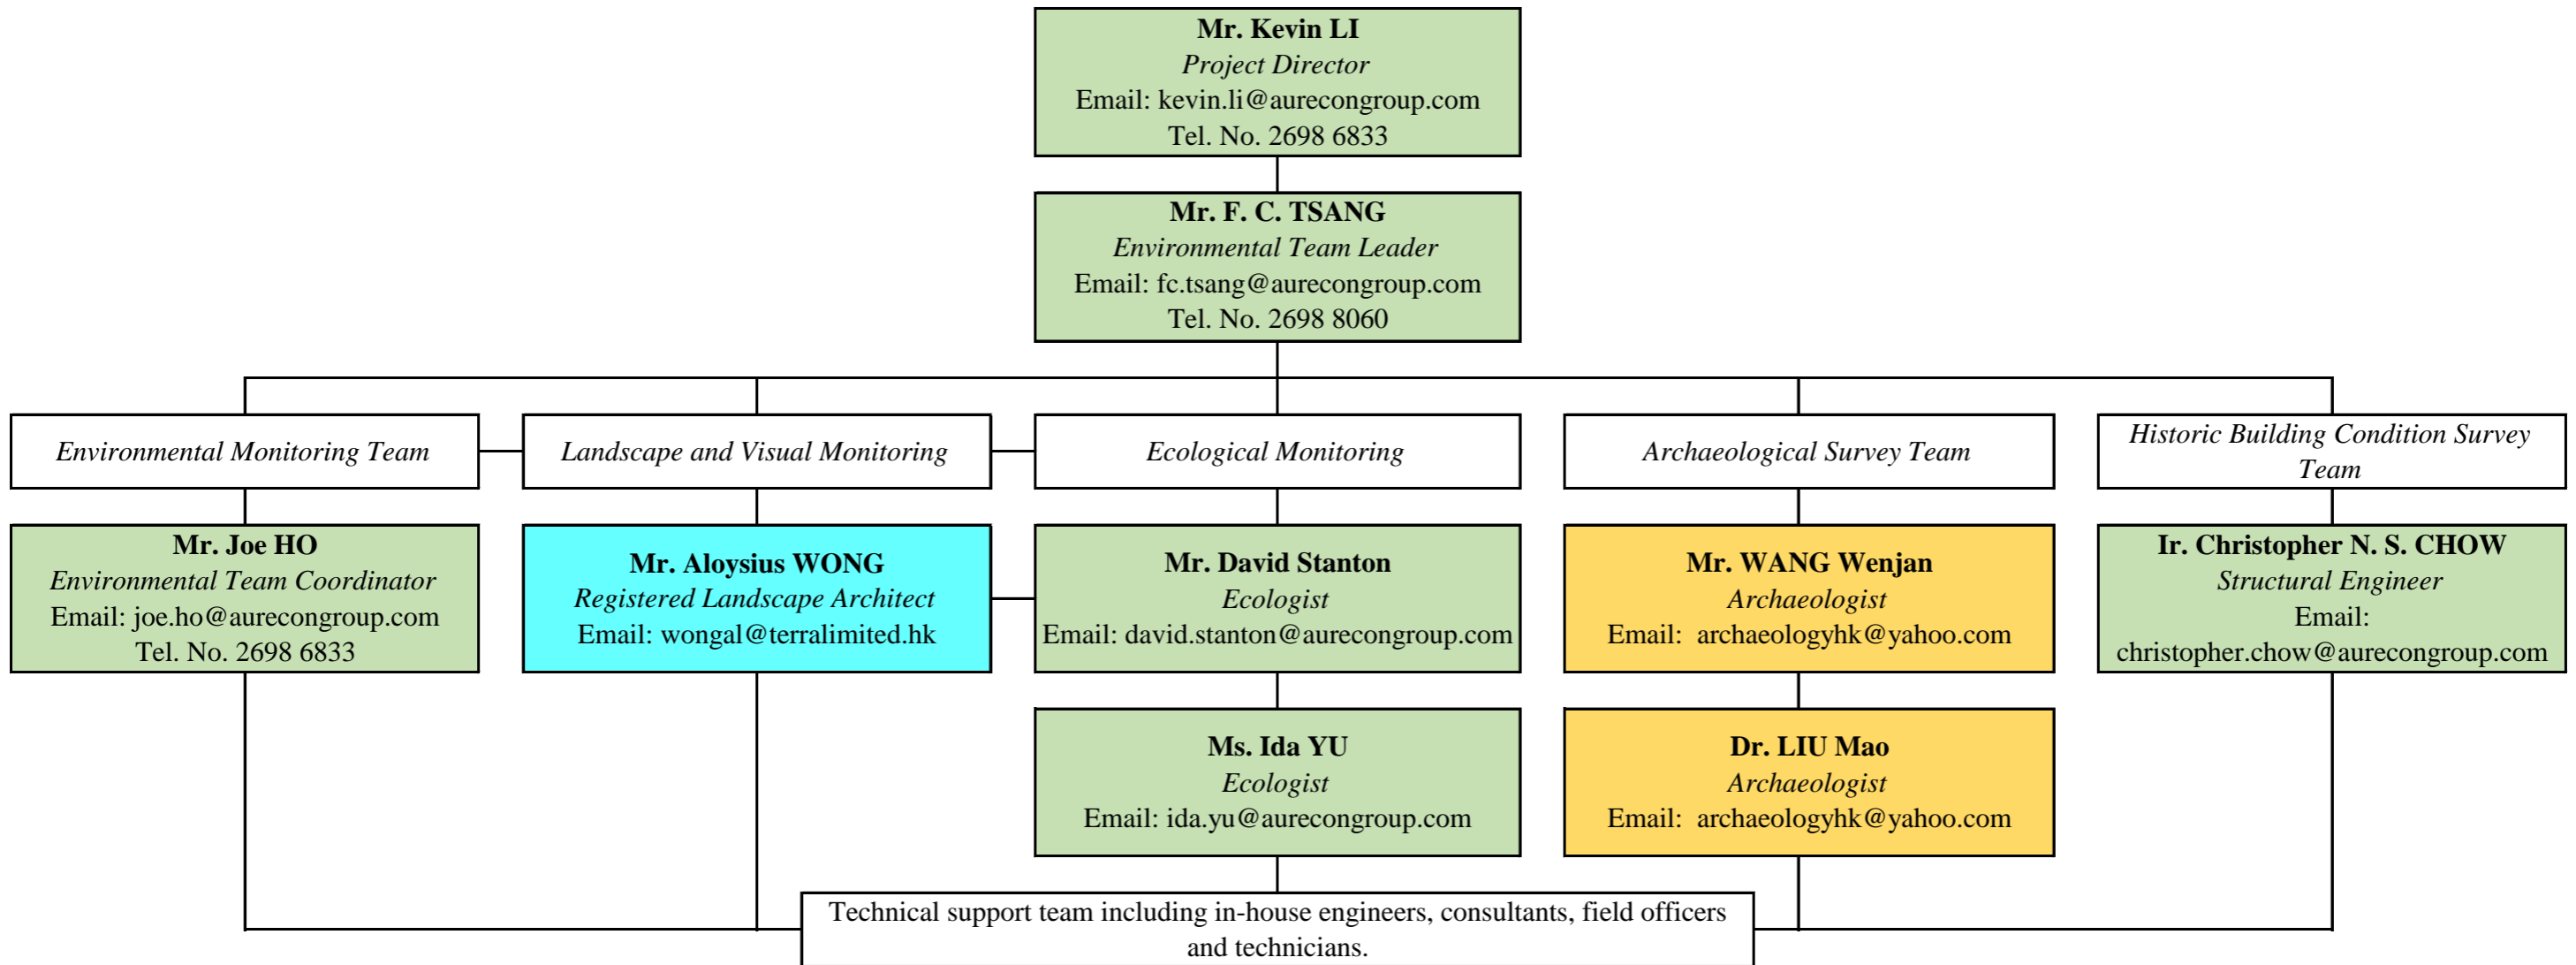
**Mr. Kevin LI**
*Project Director*
Email: kevin.li@aurecongroup.com
Tel. No. 2698 6833

**Mr. F. C. TSANG**
*Environmental Team Leader*
Email: fc.tsang@aurecongroup.com
Tel. No. 2698 8060

*Environmental Monitoring Team*

*Landscape and Visual Monitoring*

*Ecological Monitoring*

*Archaeological Survey Team*

*Historic Building Condition Survey Team*

**Mr. Joe HO**
*Environmental Team Coordinator*
Email: joe.ho@aurecongroup.com
Tel. No. 2698 6833

**Mr. Aloysius WONG**
*Registered Landscape Architect*
Email: wongal@terralimited.hk

**Mr. David Stanton**
*Ecologist*
Email: david.stanton@aurecongroup.com

**Mr. WANG Wenjan**
*Archaeologist*
Email: archaeologyhk@yahoo.com

**Ir. Christopher N. S. CHOW**
*Structural Engineer*
Email:
christopher.chow@aurecongroup.com

**Ms. Ida YU**
*Ecologist*
Email: ida.yu@aurecongroup.com

**Dr. LIU Mao**
*Archaeologist*
Email: archaeologyhk@yahoo.com

Technical support team including in-house engineers, consultants, field officers and technicians.